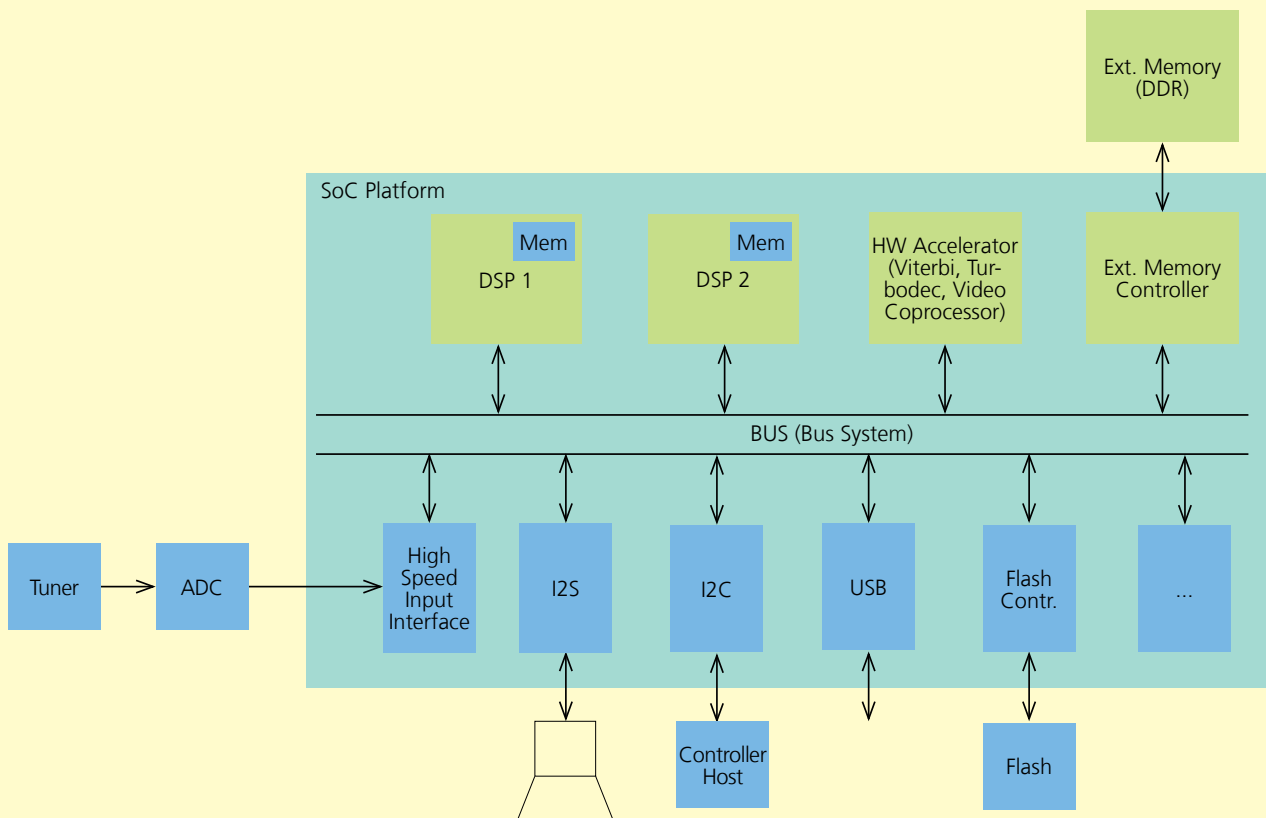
Ext. Memory (DDR)

SoC Platform

Mem
DSP 1

Mem
DSP 2

HW Accelerator (Viterbi, Turbodec, Video Coprocessor)

Ext. Memory Controller

BUS (Bus System)

Tuner

ADC

High Speed Input Interface

I2S

I2C

USB

Flash Contr.

...

Controller Host

Flash